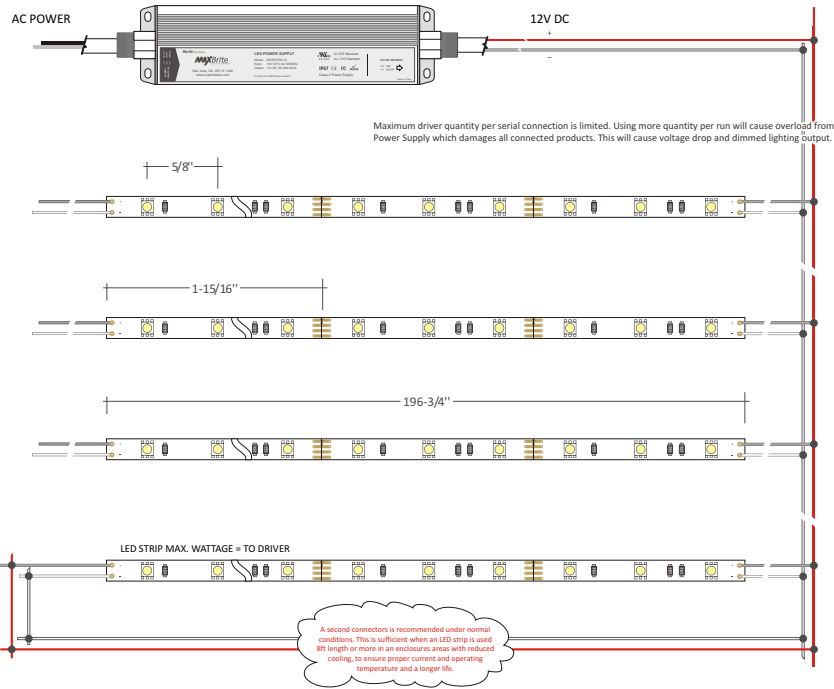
AC POWER

12V DC

+

–

MAXBrite

LED POWER SUPPLY

IP67

Class 2 Power Supply

Maximum driver quantity per serial connection is limited. Using more quantity per run will cause overload from Power Supply which damages all connected products. This will cause voltage drop and dimmed lighting output.

5/8''

1-15/16''

196-3/4''

LED STRIP MAX. WATTAGE = TO DRIVER

A second connectors is recommended under normal conditions. This is sufficient when an LED strip is used 8ft length or more in an enclosures areas with reduced cooling, to ensure proper current and operating temperature and a longer life.